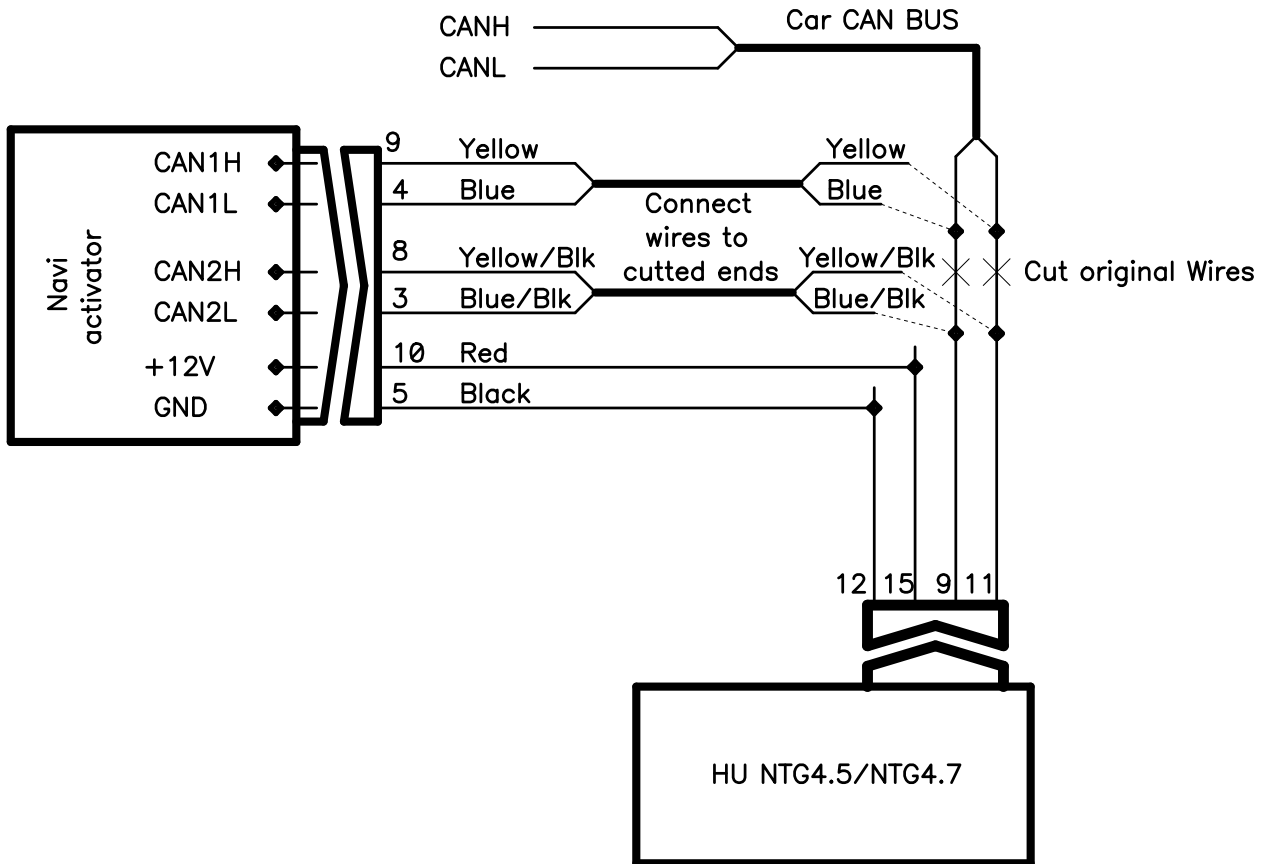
CANH
CANL
Car CAN BUS

Navi activator

CAN1H
CAN1L
CAN2H
CAN2L
+12V
GND

9 Yellow
4 Blue
8 Yellow/Blk
3 Blue/Blk
10 Red
5 Black

Connect wires to cutted ends

Yellow
Blue
Yellow/Blk
Blue/Blk

Cut original Wires

12 15 9 11

HU NTG4.5/NTG4.7